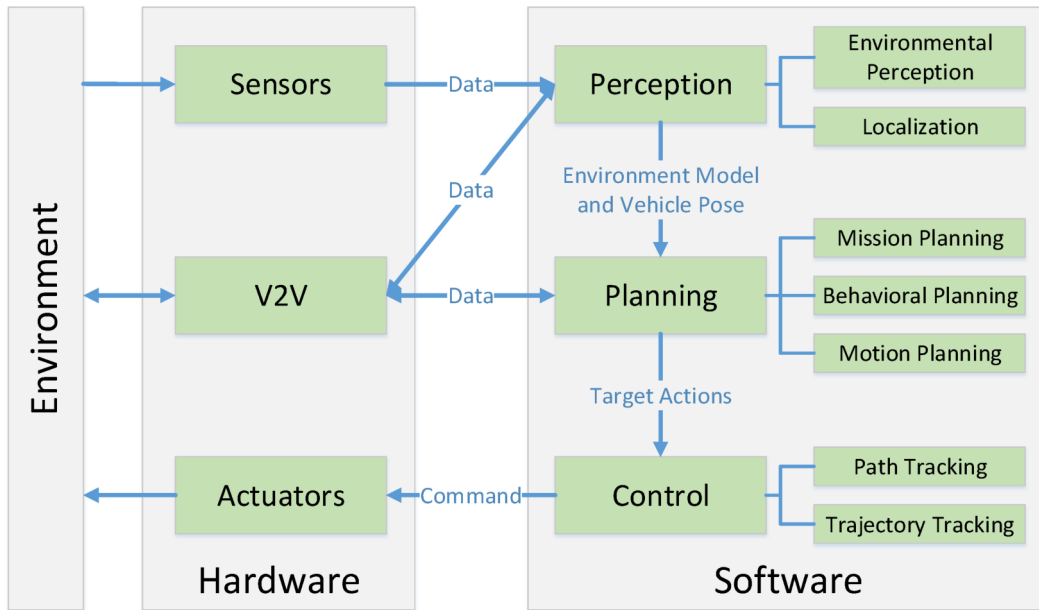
Environment

Sensors

Data

Perception

Environmental Perception

Localization

Data

Environment Model and Vehicle Pose

V2V

Data

Planning

Mission Planning

Behavioral Planning

Motion Planning

Target Actions

Actuators

Command

Control

Path Tracking

Trajectory Tracking

Hardware

Software